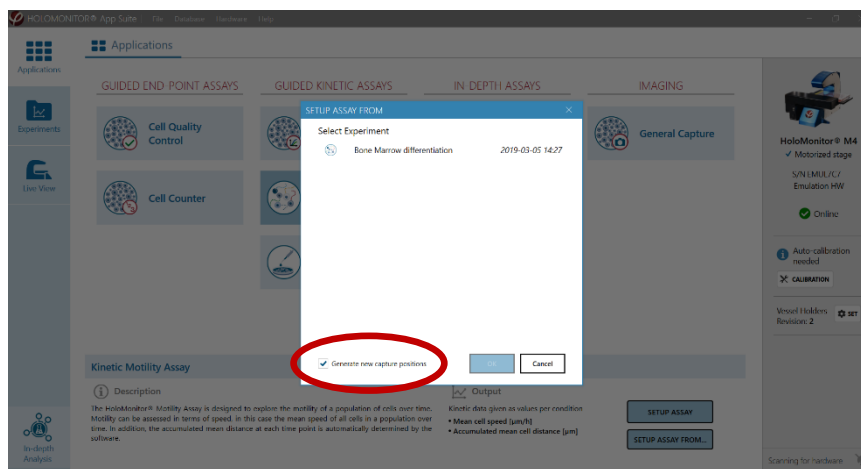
HOLOMONITOR® App Suite File Database Hardware Help

Applications

Applications

Experiments

Live View

GUIDED END-POINT ASSAYS

GUIDED KINETIC ASSAYS

IN-DEPTH ASSAYS

IMAGING

Cell Quality Control

Cell Counter

General Capture

SETUP ASSAY FROM

Select Experiment

Bone Marrow differentiation 2019-03-05 14:27

Generate new capture positions

OK

Cancel

HoloMonitor® M4

✓ Motorized stage

S/N EMUL/C7
Emulation HW

Online

Auto-calibration needed

CALIBRATION

Vessel Holders Revision: 2

SET

Kinetic Motility Assay

Description

The HoloMonitor® Motility Assay is designed to explore the motility of a population of cells over time. Motility can be assessed in terms of speed, in this case the mean speed of all cells in a population over time. In addition, the accumulated mean distance at each time point is automatically determined by the software.

Output

Kinetic data given as values per condition

• Mean cell speed [µm/h]

• Accumulated mean cell distance [µm]

SETUP ASSAY

SETUP ASSAY FROM...

In-depth Analysis

Scanning for hardware